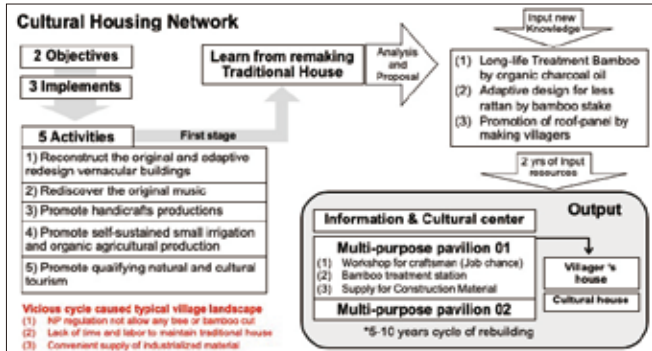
Cultural Housing Network

2 Objectives

3 Implements

5 Activities

First stage

1) Reconstruct the original and adaptive redesign vernacular buildings

2) Rediscover the original music

3) Promote handicrafts productions

4) Promote self-sustained small irrigation and organic agricultural production

5) Promote qualifying natural and cultural tourism

Vicious cycle caused typical village landscape
(1) NP regulation not allow any tree or bamboo cut
(2) Lack of time and labor to maintain traditional house
(3) Convenient supply of industrialized material

Learn from remaking Traditional House

Analysis and Proposal

Input new Knowledge

(1) Long-life Treatment Bamboo by organic charcoal oil
(2) Adaptive design for less rattan by bamboo stake
(3) Promotion of roof-panel by making villagers

2 yrs of Input resources

Output

Information & Cultural center

Multi-purpose pavilion 01
(1) Workshop for craftsman (Job chance)
(2) Bamboo treatment station
(3) Supply for Construction Material

Villager 's house

Cultural house

Multi-purpose pavilion 02

*5-10 years cycle of rebuilding